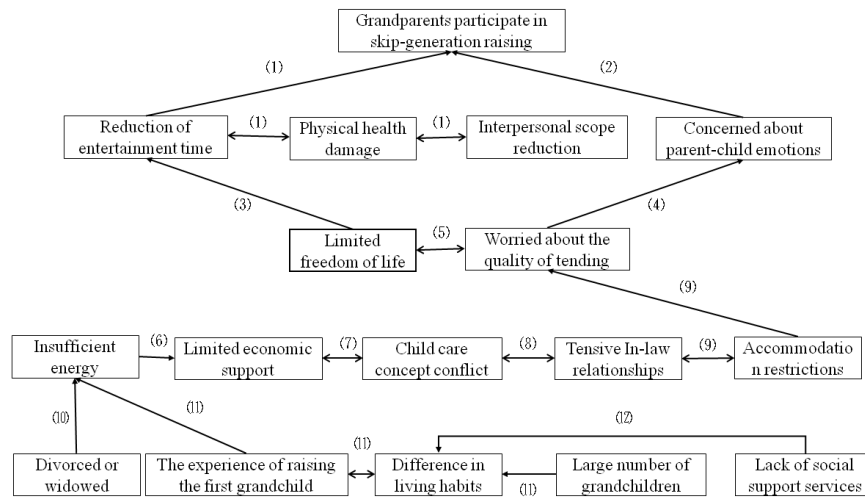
Grandparents participate in skip-generation raising

(1)

(2)

Reduction of entertainment time

(1)

Physical health damage

(1)

Interpersonal scope reduction

Concerned about parent-child emotions

(3)

(4)

Limited freedom of life

(5)

Worried about the quality of tending

(9)

Insufficient energy

(6)

Limited economic support

(7)

Child care concept conflict

(8)

Tensive In-law relationships

(9)

Accommodatio n restrictions

(10)

(11)

(12)

(11)

Divorced or widowed

The experience of raising the first grandchild

Difference in living habits

(11)

Large number of grandchildren

Lack of social support services